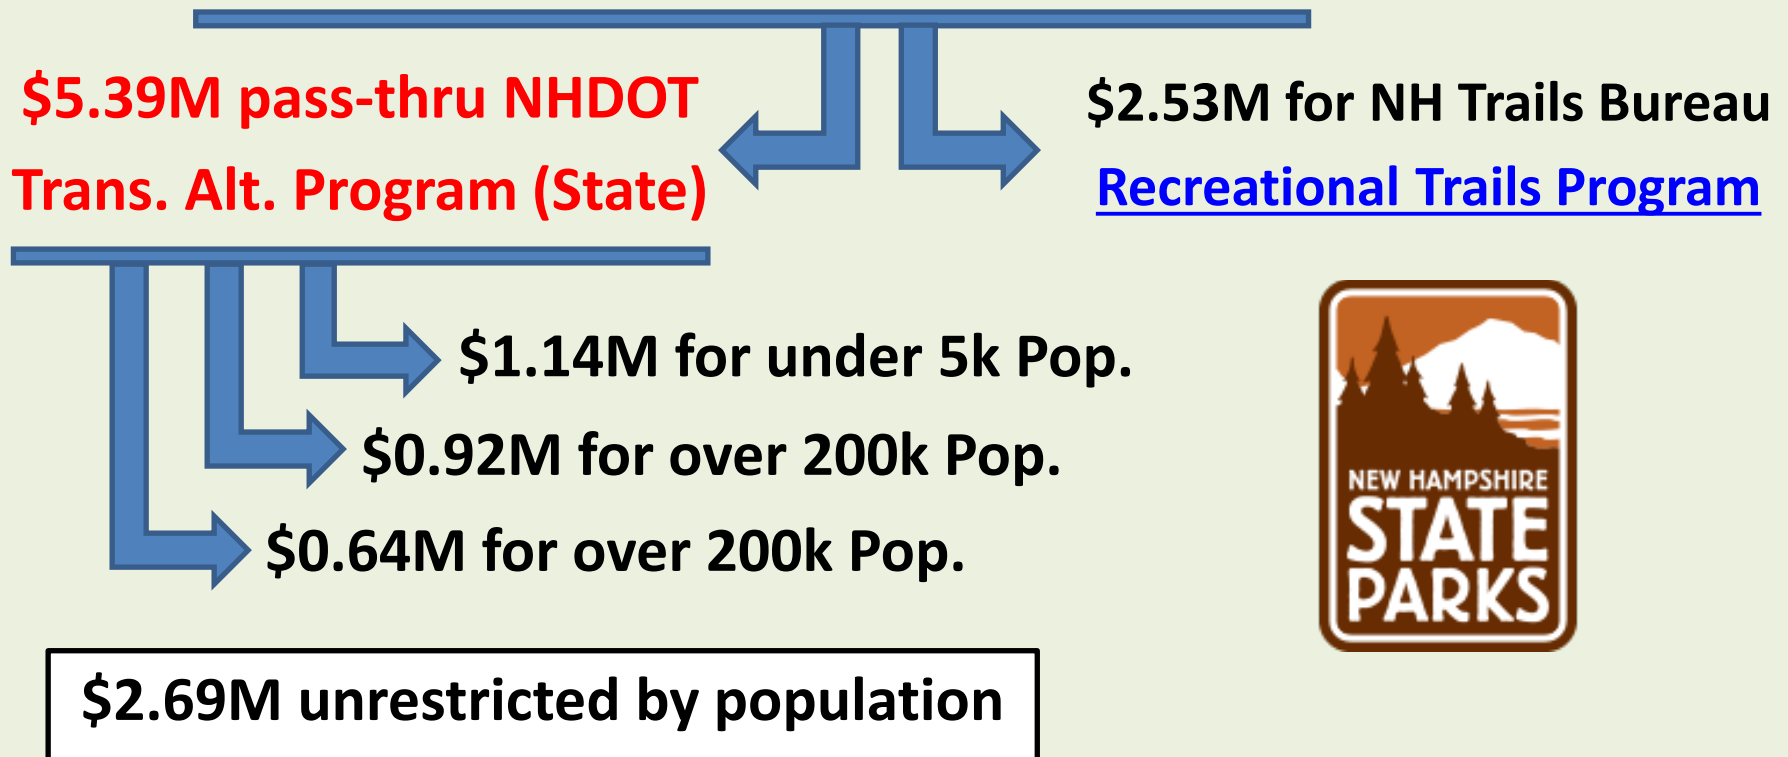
\$5.39M pass-thru NHDOT Trans. Alt. Program (State)

\$2.53M for NH Trails Bureau Recreational Trails Program

\$1.14M for under 5k Pop.

\$0.92M for over 200k Pop.

\$0.64M for over 200k Pop.

NEW HAMPSHIRE STATE PARKS

\$2.69M unrestricted by population